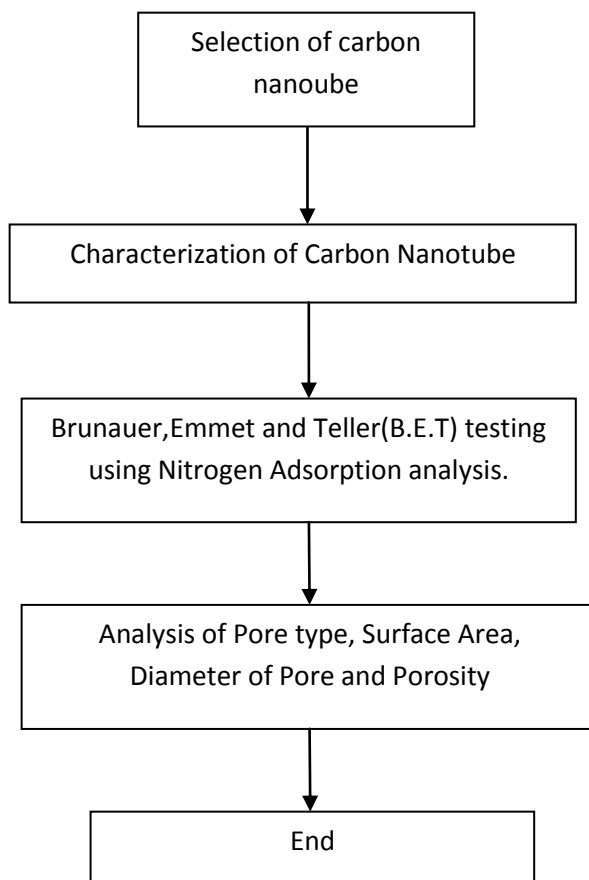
Selection of carbon nanoube

Characterization of Carbon Nanotube

Brunauer,Emmet and Teller(B.E.T) testing using Nitrogen Adsorption analysis.

Analysis of Pore type, Surface Area, Diameter of Pore and Porosity

End